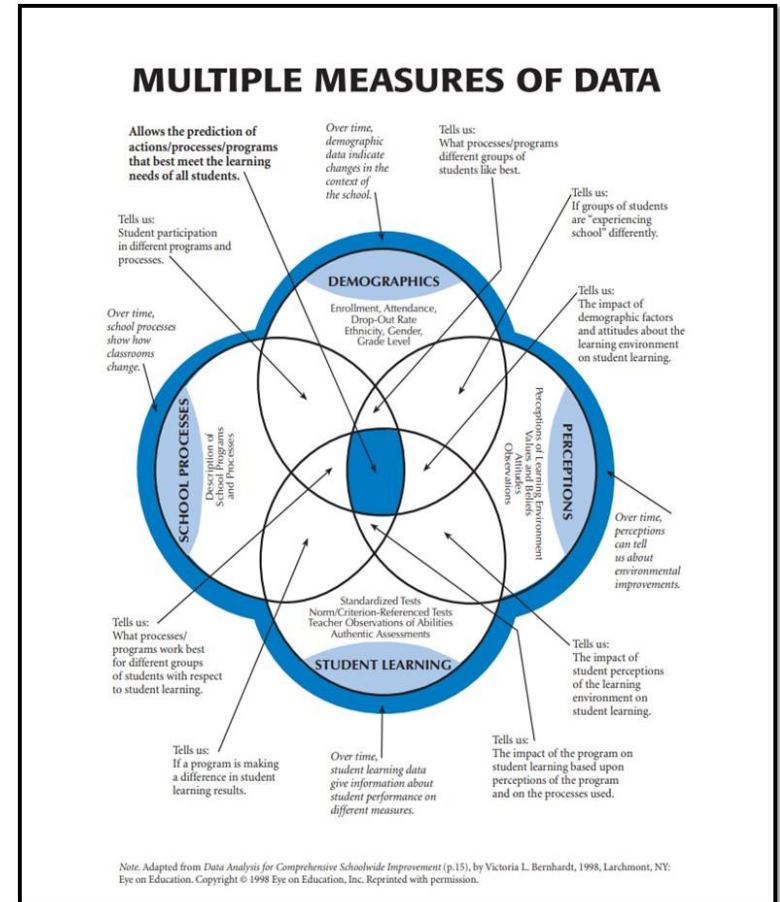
MULTIPLE MEASURES OF DATA

Allows the prediction of actions/processes/programs that best meet the learning needs of all students.

Over time, demographic data indicate changes in the context of the school.

Tells us: What processes/programs different groups of students like best.

Tells us: If groups of students are "experiencing school" differently.

Tells us: Student participation in different programs and processes.

Tells us: The impact of demographic factors and attitudes about the learning environment on student learning.

Over time, school processes show how classrooms change.

DEMOGRAPHICS

Enrollment, Attendance, Drop-Out Rate Ethnicity, Gender, Grade Level

SCHOOL PROCESSES

Description of School Programs and Processes

PERCEPTIONS

Perceptions of Learning Environment Values and Beliefs Attitudes Observations

Over time, perceptions can tell us about environmental improvements.

Standardized Tests Norm/Criterion-Referenced Tests Teacher Observations of Abilities Authentic Assessments

STUDENT LEARNING

Tells us: What processes/ programs work best for different groups of students with respect to student learning.

Tells us: The impact of student perceptions of the learning environment on student learning.

Tells us: The impact of the program on student learning based upon perceptions of the program and on the processes used.

Tells us: If a program is making a difference in student learning results.

Over time, student learning data give information about student performance on different measures.

Note. Adapted from Data Analysis for Comprehensive Schoolwide Improvement (p.15), by Victoria L. Bernhardt, 1998, Larchmont, NY: Eye on Education. Copyright © 1998 Eye on Education, Inc. Reprinted with permission.